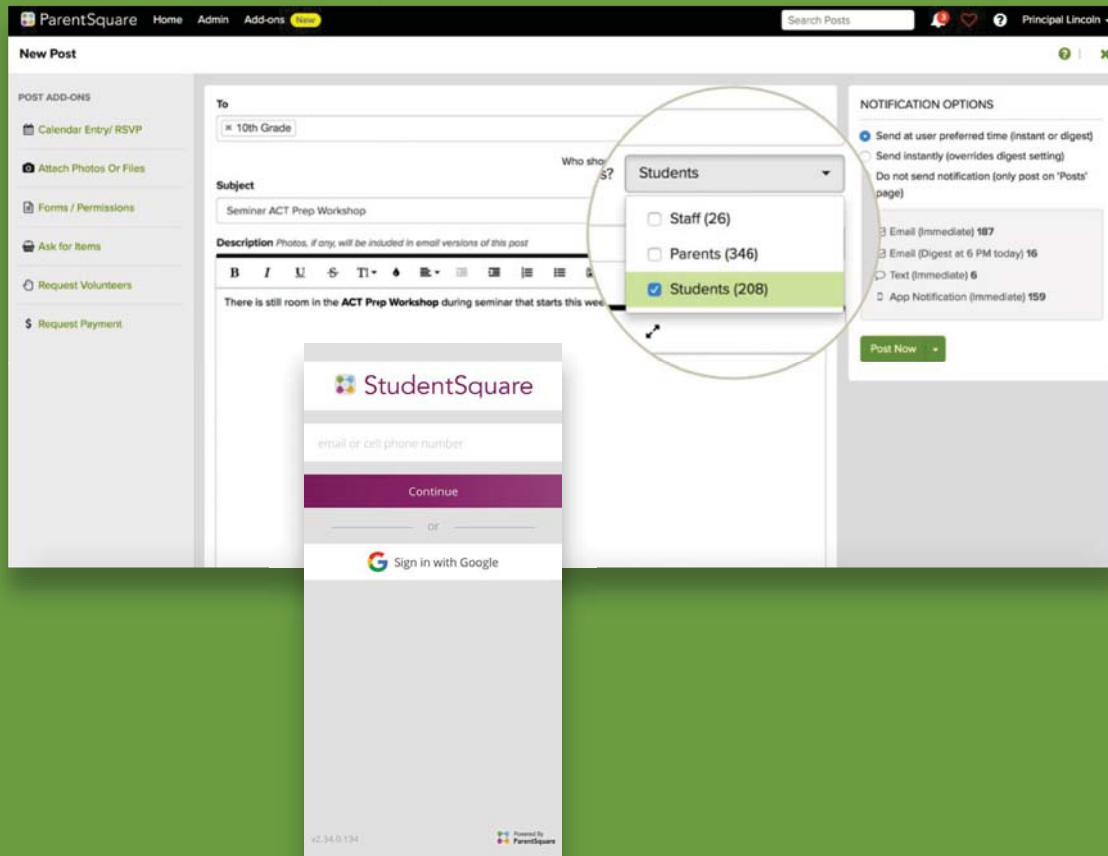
ParentSquare Home Admin Add-ons New

Search Posts

Principal Lincoln

New Post

POST ADD-ONS

Calendar Entry/ RSVP

Attach Photos Or Files

Forms / Permissions

Ask for Items

Request Volunteers

$ Request Payment

To

× 10th Grade

Who sho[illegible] s?

Students

Staff (26)

Parents (346)

Students (208)

Subject

Seminar ACT Prep Workshop

Description Photos, if any, will be included in email versions of this post

B I U S TI

There is still room in the **ACT Prep Workshop** during seminar that starts this wee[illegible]

NOTIFICATION OPTIONS

Send at user preferred time (instant or digest)

Send instantly (overrides digest setting)

Do not send notification (only post on 'Posts' page)

Email (Immediate) 187

Email (Digest at 6 PM today) 16

Text (Immediate) 6

App Notification (Immediate) 159

Post Now

StudentSquare

email or cell phone number

Continue

or

Sign in with Google

v2.34.0.134

Powered By ParentSquare